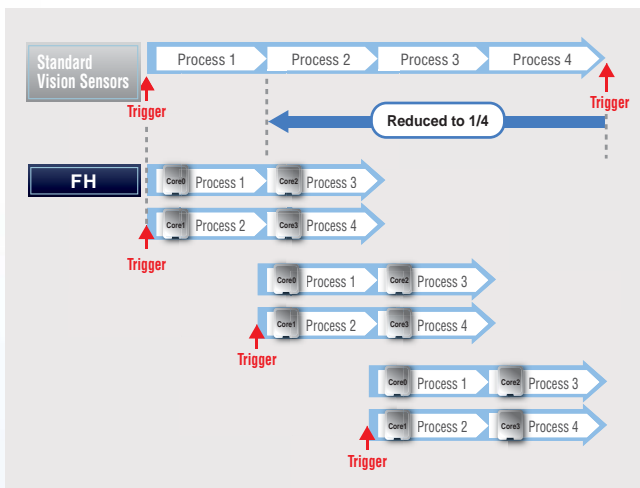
Standard Vision Sensors

Process 1 Process 2 Process 3 Process 4

Trigger

Trigger

Reduced to 1/4

FH

Core0 Process 1 Core2 Process 3

Core1 Process 2 Core3 Process 4

Trigger

Core0 Process 1 Core2 Process 3

Core1 Process 2 Core3 Process 4

Trigger

Core0 Process 1 Core2 Process 3

Core1 Process 2 Core3 Process 4

Trigger